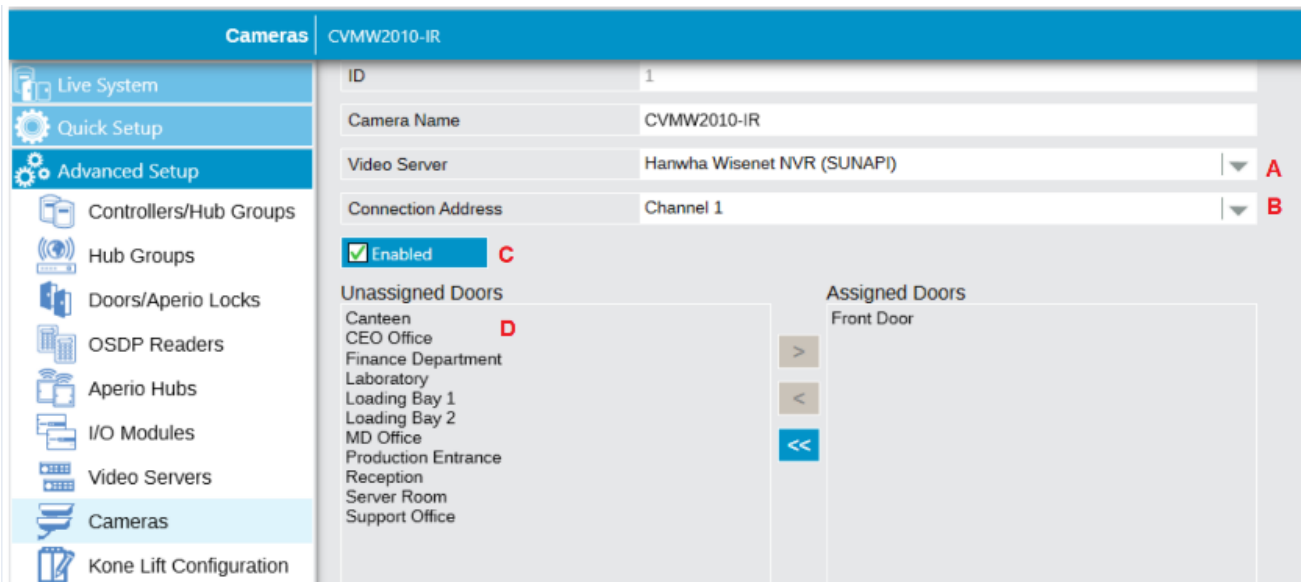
Cameras CVMW2010-IR

Live System
Quick Setup
Advanced Setup
Controllers/Hub Groups
Hub Groups
Doors/Aperio Locks
OSDP Readers
Aperio Hubs
I/O Modules
Video Servers
Cameras
Kone Lift Configuration

| ID | 1 |
|---|---|
| Camera Name | CVMW2010-IR |
| Video Server | Hanwha Wisenet NVR (SUNAPI) |
| Connection Address | Channel 1 |

A
B

Enabled C

Unassigned Doors
Canteen
CEO Office
Finance Department
Laboratory
Loading Bay 1
Loading Bay 2
MD Office
Production Entrance
Reception
Server Room
Support Office

D

>
<
<<

Assigned Doors
Front Door